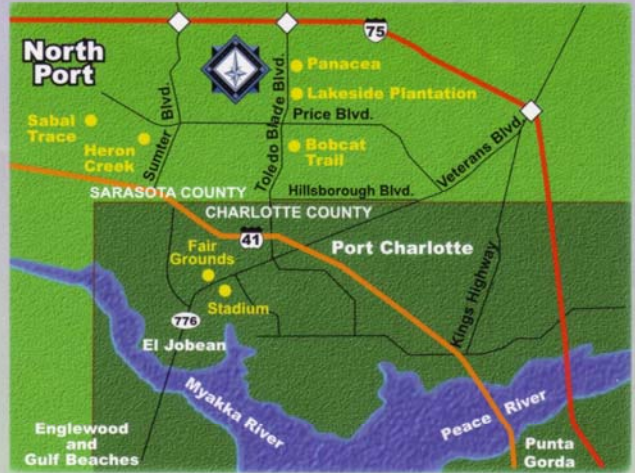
75

North Port

Panacea

Lakeside Plantation

Price Blvd.

Sabal Trace

Heron Creek

Sumter Blvd.

Toledo Blade Blvd.

Bobcat Trail

Veterans Blvd.

Hillsborough Blvd.

SARASOTA COUNTY

CHARLOTTE COUNTY

41

Port Charlotte

Fair Grounds

Stadium

Kings Highway

776

El Jobean

Myakka River

Peace River

Englewood and Gulf Beaches

Punta Gorda